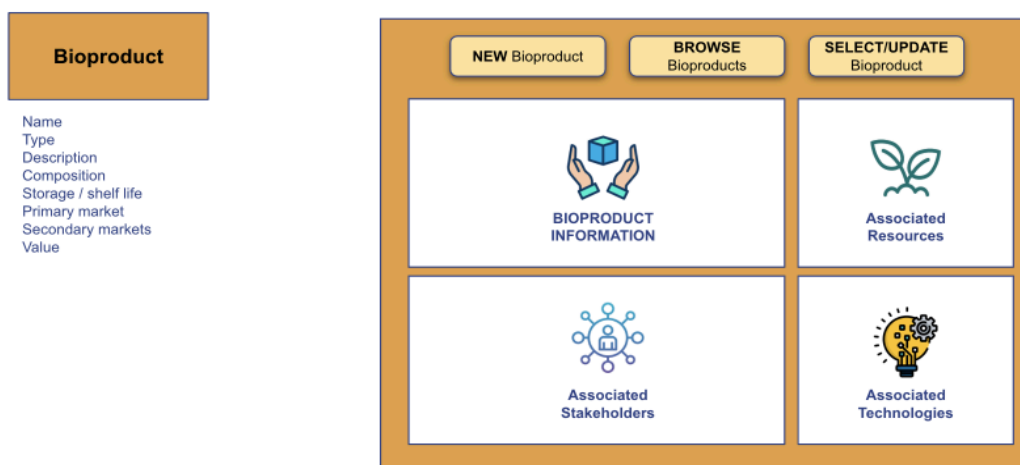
Bioproduct

Name
Type
Description
Composition
Storage / shelf life
Primary market
Secondary markets
Value

NEW Bioproduct

BROWSE Bioproducts

SELECT/UPDATE Bioproduct

BIOPRODUCT INFORMATION

Associated Resources

Associated Stakeholders

Associated Technologies